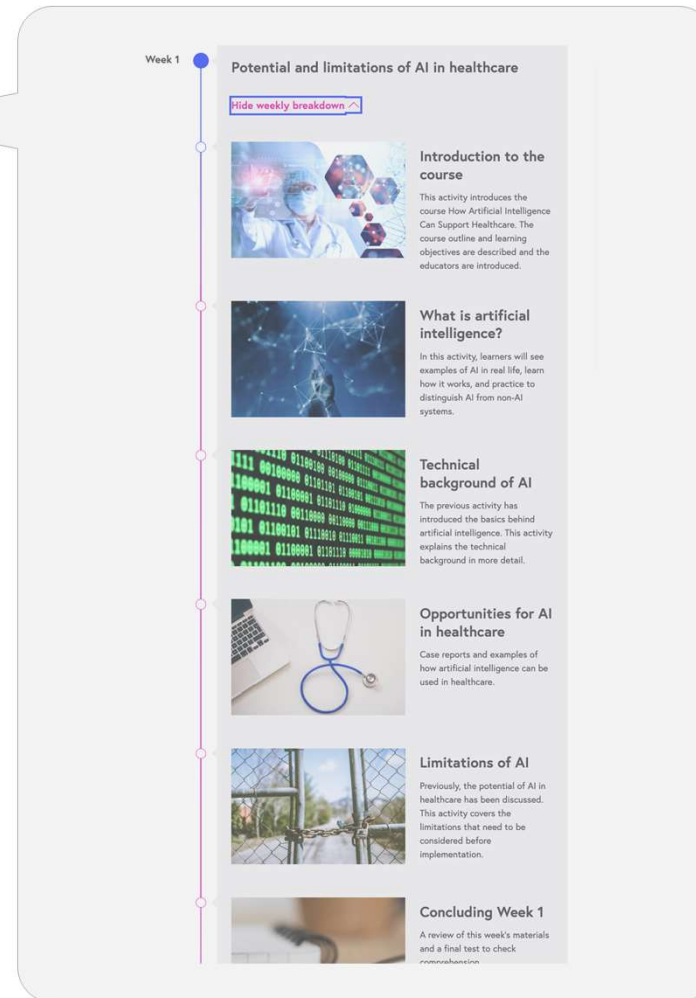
Week 1

Potential and limitations of AI in healthcare

Hide weekly breakdown

Introduction to the course

This activity introduces the course How Artificial Intelligence Can Support Healthcare. The course outline and learning objectives are described and the educators are introduced.

What is artificial intelligence?

In this activity, learners will see examples of AI in real life, learn how it works, and practice to distinguish AI from non-AI systems.

Technical background of AI

The previous activity has introduced the basics behind artificial intelligence. This activity explains the technical background in more detail.

Opportunities for AI in healthcare

Case reports and examples of how artificial intelligence can be used in healthcare.

Limitations of AI

Previously, the potential of AI in healthcare has been discussed. This activity covers the limitations that need to be considered before implementation.

Concluding Week 1

A review of this week's materials and a final test to check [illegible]